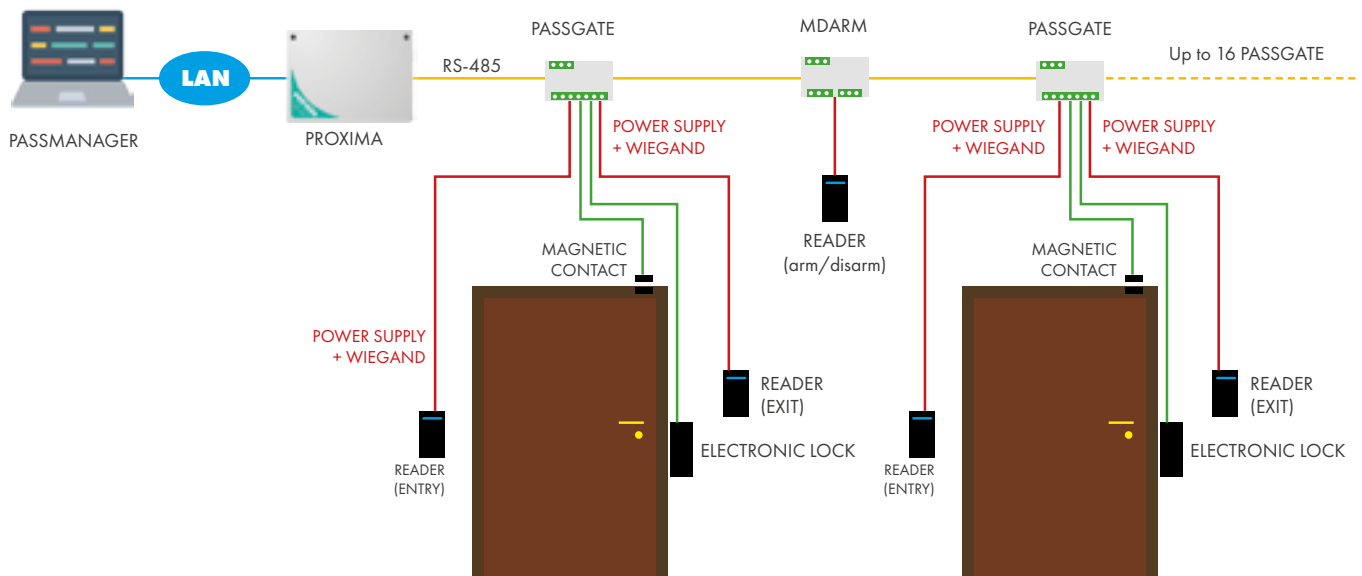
LAN

PASSMANAGER

PROXIMA

RS-485

PASSGATE

MDARM

PASSGATE

Up to 16 PASSGATE

POWER SUPPLY
+ WIEGAND

POWER SUPPLY
+ WIEGAND

POWER SUPPLY
+ WIEGAND

READER
(arm/disarm)

MAGNETIC
CONTACT

MAGNETIC
CONTACT

POWER SUPPLY
+ WIEGAND

READER
(EXIT)

READER
(EXIT)

ELECTRONIC LOCK

ELECTRONIC LOCK

READER
(ENTRY)

READER
(ENTRY)